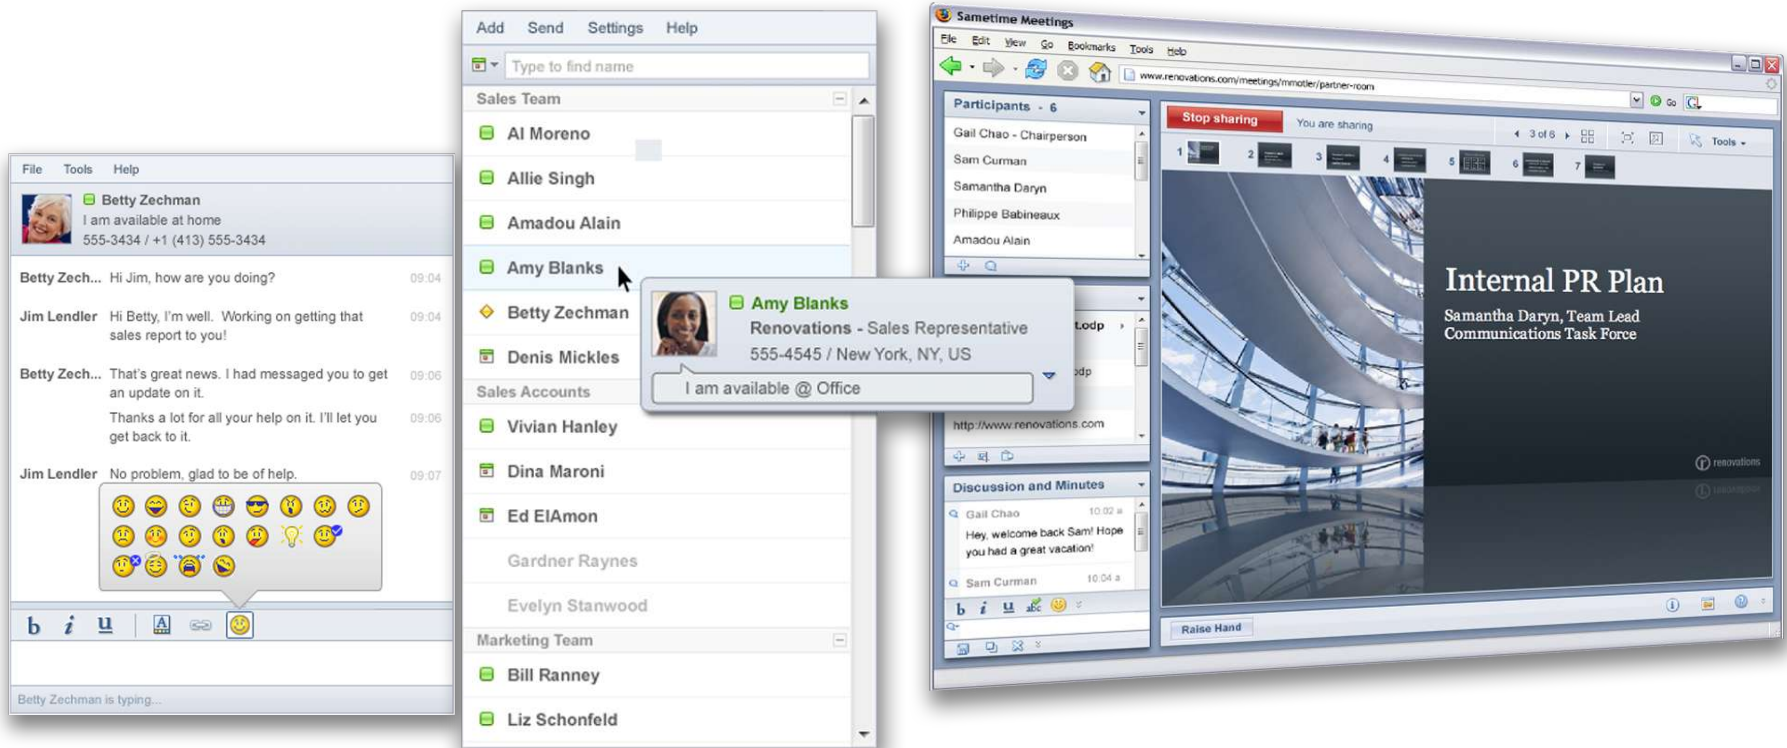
File Tools Help

Betty Zechman
I am available at home
555-3434 / +1 (413) 555-3434

Betty Zech... Hi Jim, how are you doing? 09:04

Jim Lendler Hi Betty, I'm well. Working on getting that sales report to you! 09:04

Betty Zech... That's great news. I had messaged you to get an update on it. 09:06

Thanks a lot for all your help on it. I'll let you get back to it. 09:06

Jim Lendler No problem, glad to be of help. 09:07

b i u

Betty Zechman is typing...

Add Send Settings Help

Type to find name

Sales Team
Al Moreno
Allie Singh
Amadou Alain
Amy Blanks
Betty Zechman
Denis Mickles
Sales Accounts
Vivian Hanley
Dina Maroni
Ed ElAmon
Gardner Raynes
Evelyn Stanwood
Marketing Team
Bill Ranney
Liz Schonfeld

Amy Blanks
Renovations - Sales Representative
555-4545 / New York, NY, US
I am available @ Office

Sametime Meetings
File Edit View Go Bookmarks Tools Help
www.renovations.com/meetings/mmotler/partner-room
Go

Participants - 6
Gail Chao - Chairperson
Sam Curman
Samantha Daryn
Philippe Babineaux
Amadou Alain

.odp
odp
http://www.renovations.com

Discussion and Minutes
Gail Chao 10:02 a
Hey, welcome back Sam! Hope you had a great vacation!
Sam Curman 10:04 a

Stop sharing You are sharing 3 of 6 Tools
1 2 3 4 5 6 7

Internal PR Plan
Samantha Daryn, Team Lead
Communications Task Force

renovations

Raise Hand